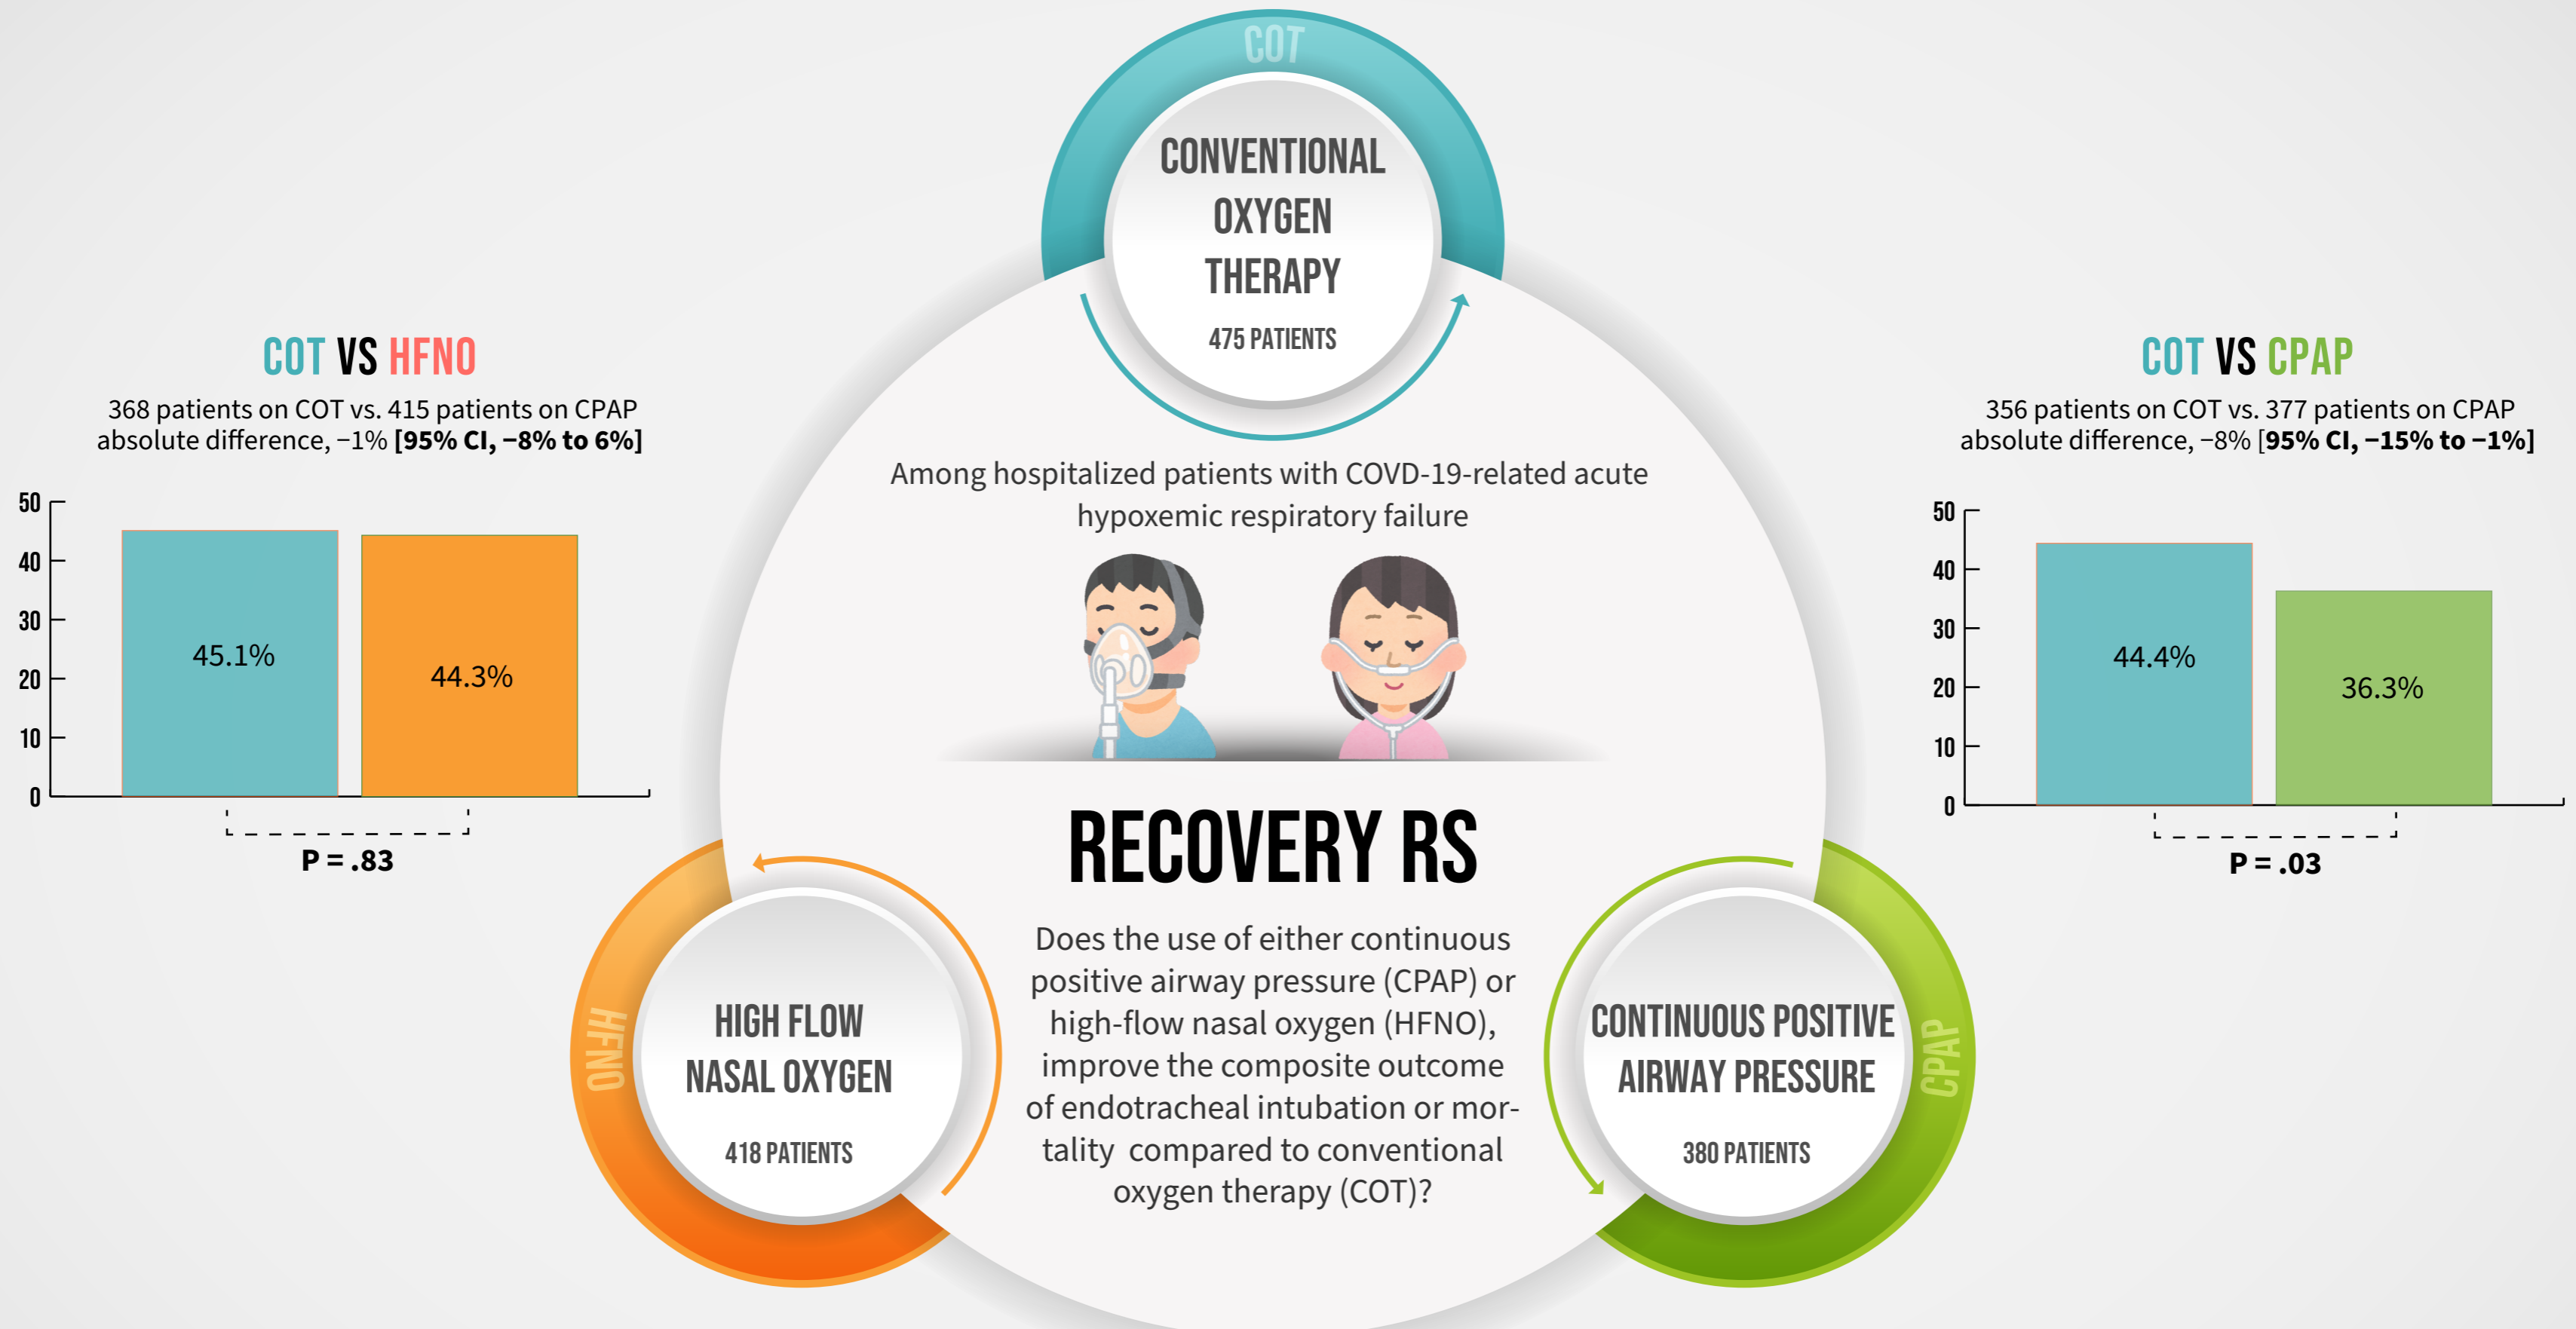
COT

CONVENTIONAL OXYGEN THERAPY

475 PATIENTS

COT VS HFNO

368 patients on COT vs. 415 patients on CPAP absolute difference, −1% **[95% CI, −8% to 6%]**

| 50 | | |
|---|---|---|
| 40 | | |
| 30 | 45.1% | 44.3% |
| 20 | | |
| 10 | | |
| 0 | | |

P = .83

Among hospitalized patients with COVD-19-related acute hypoxemic respiratory failure

COT VS CPAP

356 patients on COT vs. 377 patients on CPAP absolute difference, −8% [**95% CI, −15% to −1%]**

| 50 | | |
|---|---|---|
| 40 | | |
| 30 | 44.4% | 36.3% |
| 20 | | |
| 10 | | |
| 0 | | |

P = .03

RECOVERY RS

HFNO

HIGH FLOW NASAL OXYGEN

418 PATIENTS

Does the use of either continuous positive airway pressure (CPAP) or high-flow nasal oxygen (HFNO), improve the composite outcome of endotracheal intubation or mortality compared to conventional oxygen therapy (COT)?

CONTINUOUS POSITIVE AIRWAY PRESSURE

380 PATIENTS

CPAP